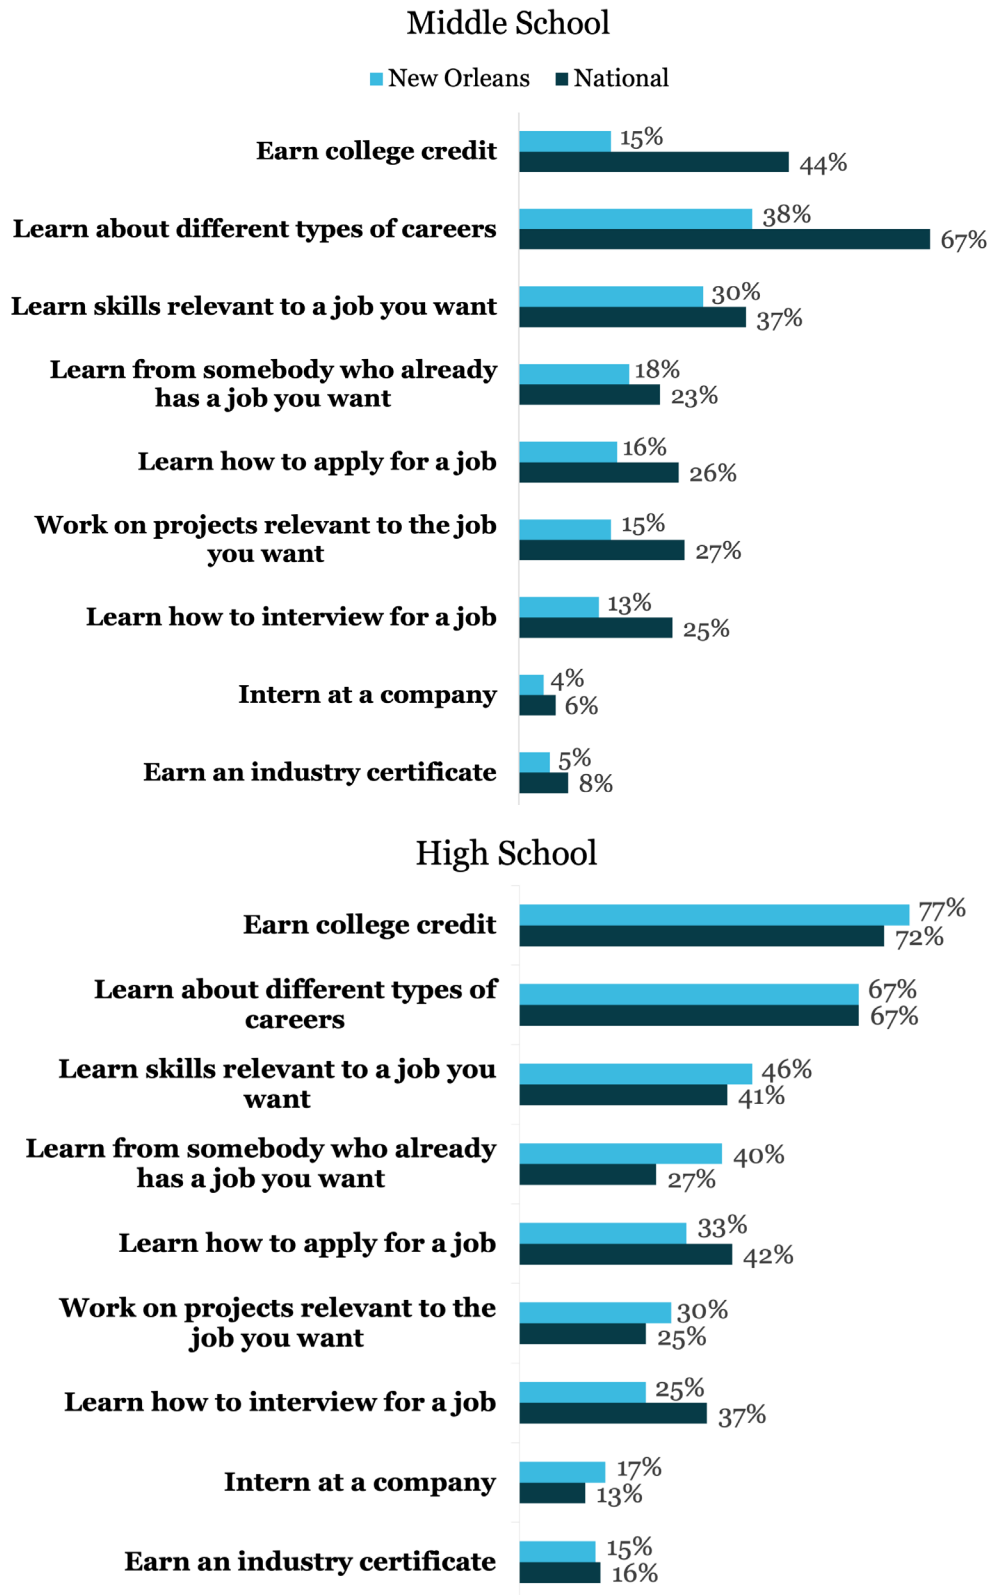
Middle School

New Orleans National

| | New Orleans | National |
|---|---|---|
| Earn college credit | 15% | 44% |
| Learn about different types of careers | 38% | 67% |
| Learn skills relevant to a job you want | 30% | 37% |
| Learn from somebody who already has a job you want | 18% | 23% |
| Learn how to apply for a job | 16% | 26% |
| Work on projects relevant to the job you want | 15% | 27% |
| Learn how to interview for a job | 13% | 25% |
| Intern at a company | 4% | 6% |
| Earn an industry certificate | 5% | 8% |

High School

| | New Orleans | National |
|---|---|---|
| Earn college credit | 77% | 72% |
| Learn about different types of careers | 67% | 67% |
| Learn skills relevant to a job you want | 46% | 41% |
| Learn from somebody who already has a job you want | 40% | 27% |
| Learn how to apply for a job | 33% | 42% |
| Work on projects relevant to the job you want | 30% | 25% |
| Learn how to interview for a job | 25% | 37% |
| Intern at a company | 17% | 13% |
| Earn an industry certificate | 15% | 16% |